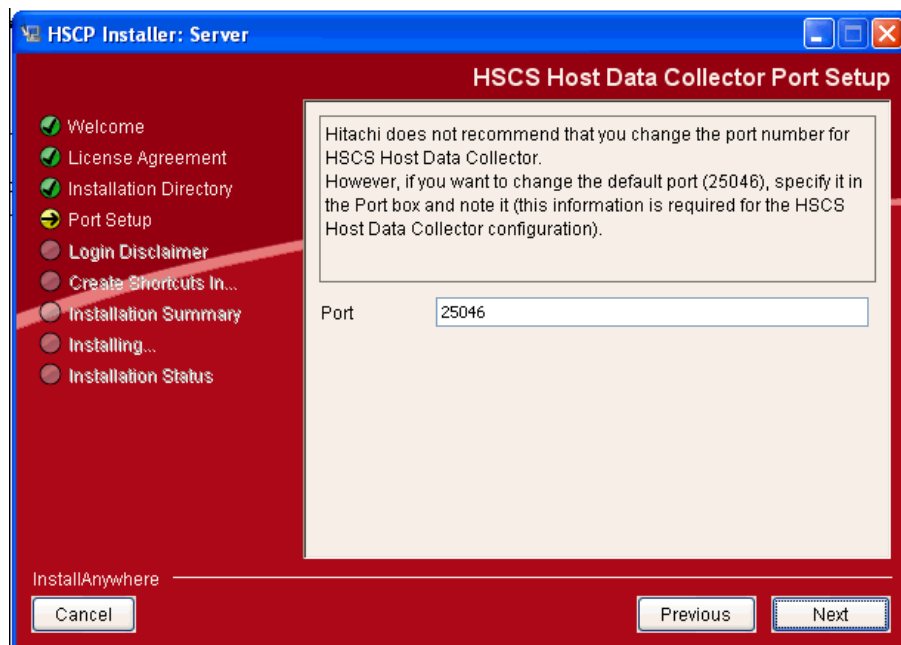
HSCP Installer: Server

HSCS Host Data Collector Port Setup

Welcome
License Agreement
Installation Directory
Port Setup
Login Disclaimer
Create Shortcuts In...
Installation Summary
Installing...
Installation Status

Hitachi does not recommend that you change the port number for HSCS Host Data Collector.
However, if you want to change the default port (25046), specify it in the Port box and note it (this information is required for the HSCS Host Data Collector configuration).

Port 25046

InstallAnywhere

Cancel

Previous

Next